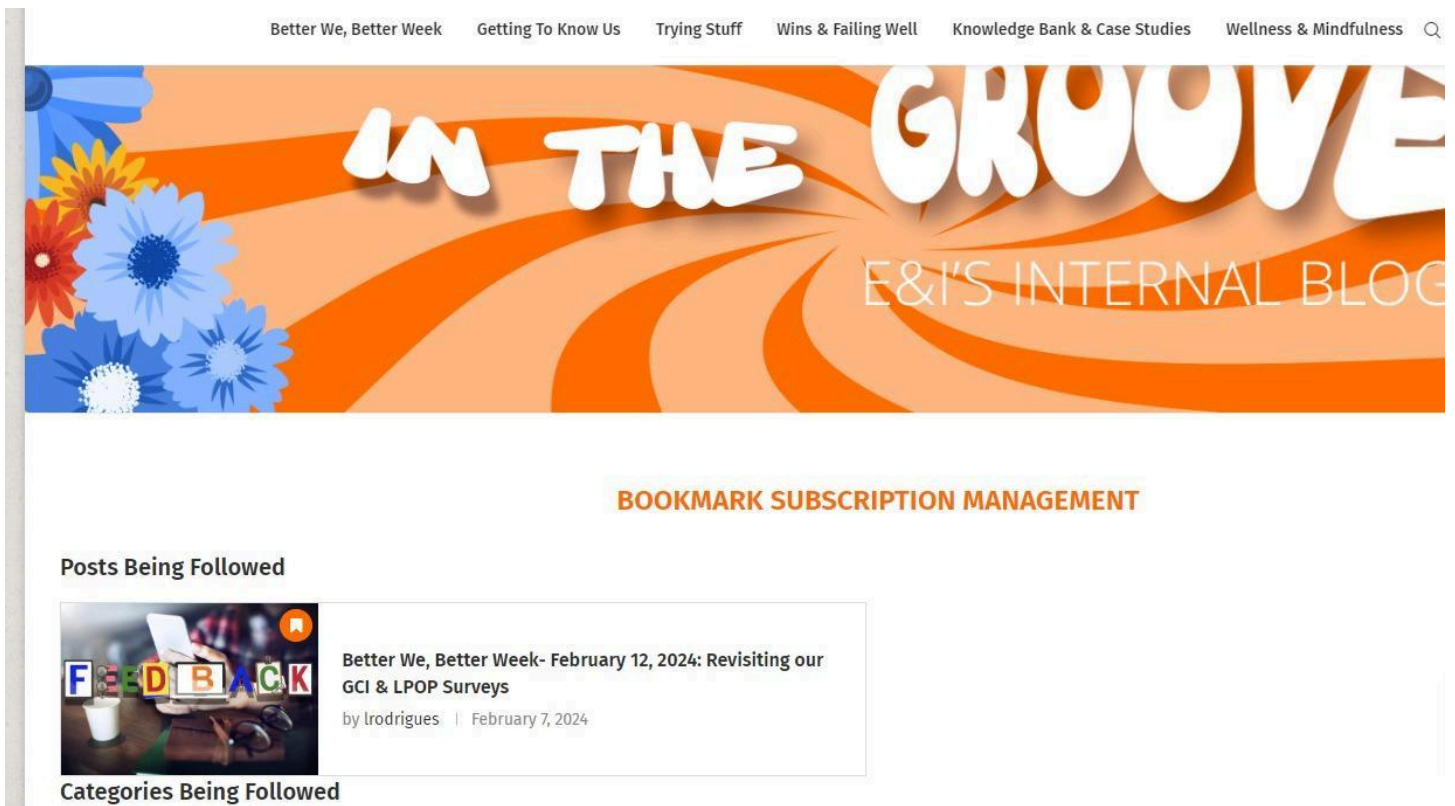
Better We, Better Week Getting To Know Us Trying Stuff Wins & Failing Well Knowledge Bank & Case Studies Wellness & Mindfulness

IN THE GROOVE

E&I'S INTERNAL BLOG

BOOKMARK SUBSCRIPTION MANAGEMENT

Posts Being Followed

FEEDBACK

Better We, Better Week- February 12, 2024: Revisiting our GCI & LPOP Surveys

by lrodrigues | February 7, 2024

Categories Being Followed